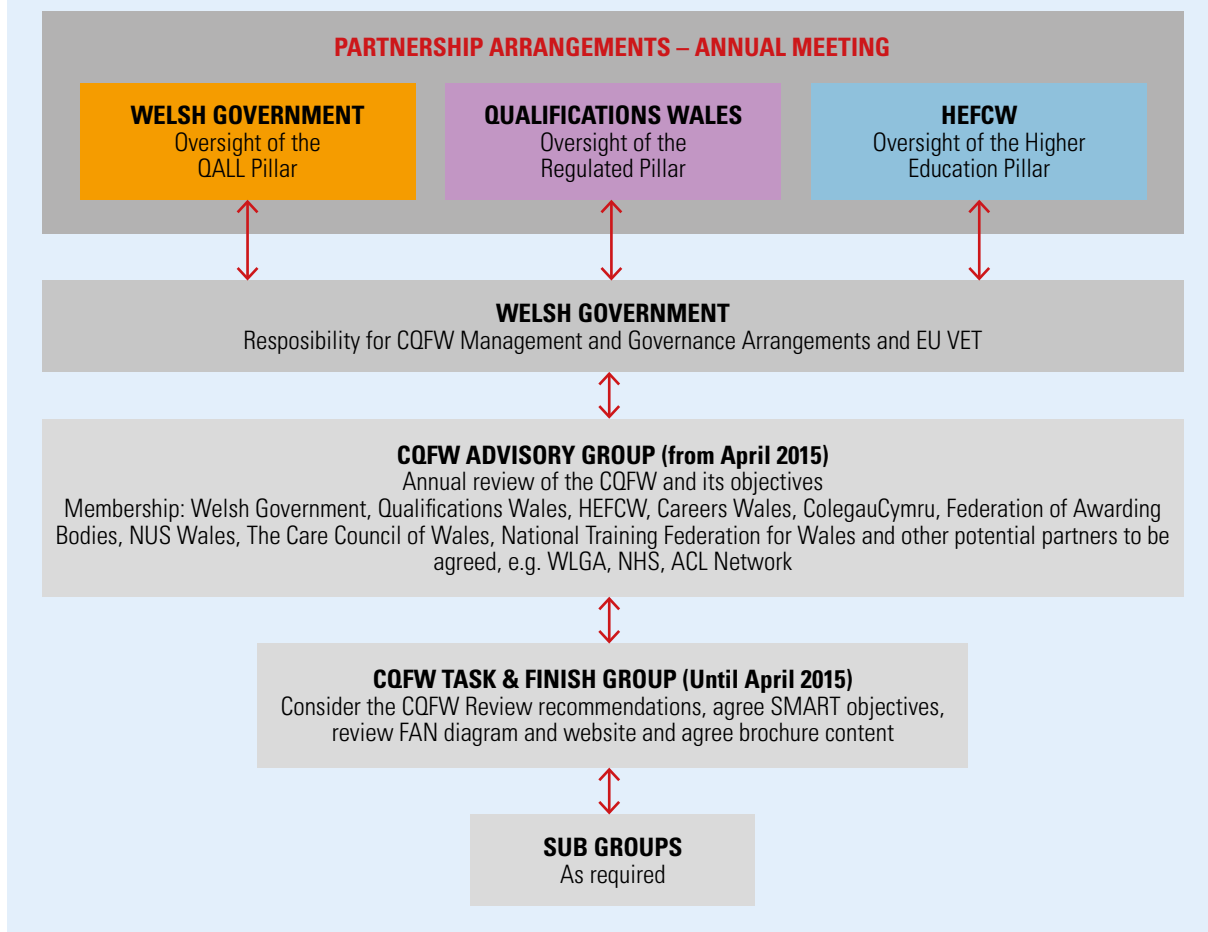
PARTNERSHIP ARRANGEMENTS – ANNUAL MEETING

WELSH GOVERNMENT
Oversight of the QALL Pillar

QUALIFICATIONS WALES
Oversight of the Regulated Pillar

HEFCW
Oversight of the Higher Education Pillar

WELSH GOVERNMENT
Resposibility for CQFW Management and Governance Arrangements and EU VET

CQFW ADVISORY GROUP (from April 2015)
Annual review of the CQFW and its objectives
Membership: Welsh Government, Qualifications Wales, HEFCW, Careers Wales, ColegauCymru, Federation of Awarding Bodies, NUS Wales, The Care Council of Wales, National Training Federation for Wales and other potential partners to be agreed, e.g. WLGA, NHS, ACL Network

CQFW TASK & FINISH GROUP (Until April 2015)
Consider the CQFW Review recommendations, agree SMART objectives, review FAN diagram and website and agree brochure content

SUB GROUPS
As required